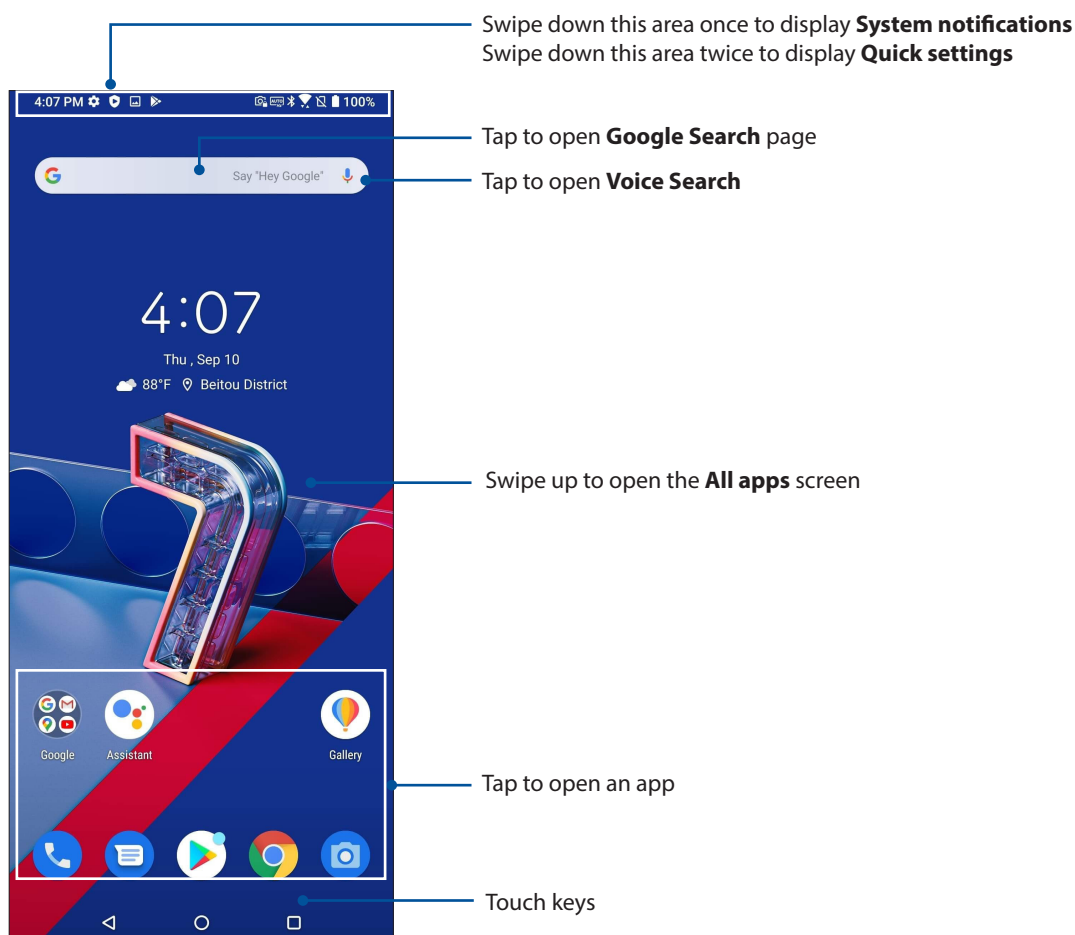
Swipe down this area once to display **System notifications**
Swipe down this area twice to display **Quick settings**

4:07 PM

100%

Tap to open **Google Search** page

Say "Hey Google"

Tap to open **Voice Search**

4:07

Thu , Sep 10

88°F Beitou District

Swipe up to open the **All apps** screen

Google

Assistant

Gallery

Tap to open an app

Touch keys